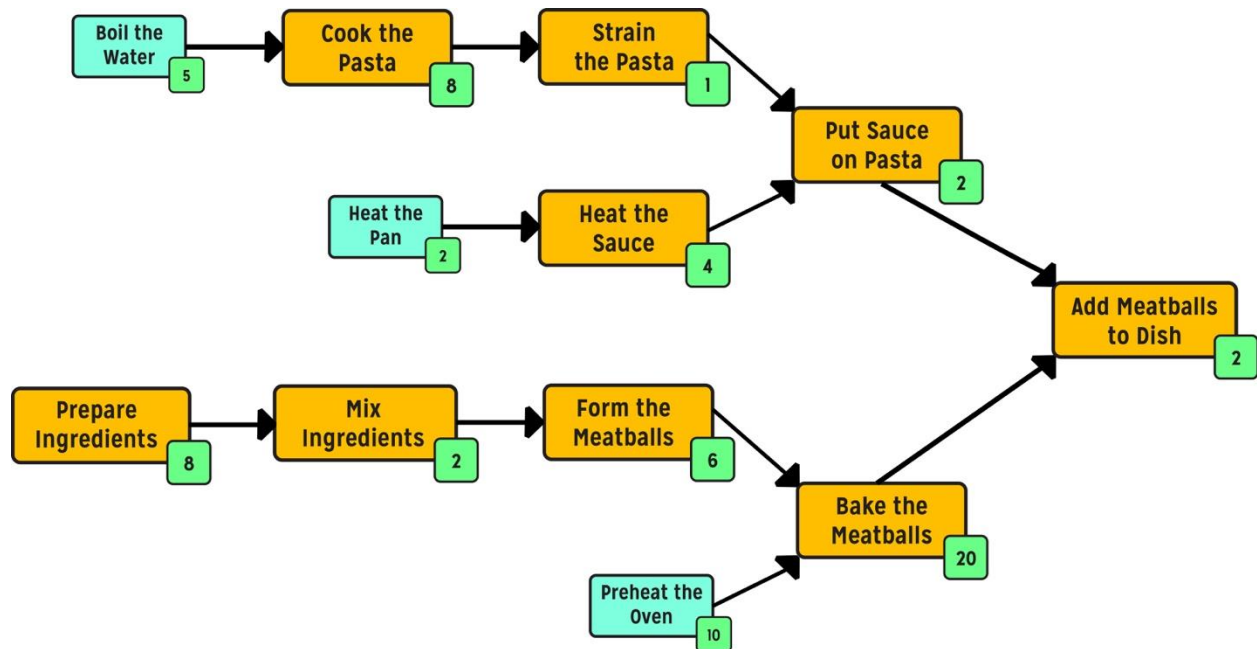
Boil the Water 5

Cook the Pasta 8

Strain the Pasta 1

Put Sauce on Pasta 2

Heat the Pan 2

Heat the Sauce 4

Add Meatballs to Dish 2

Prepare Ingredients 8

Mix Ingredients 2

Form the Meatballs 6

Bake the Meatballs 20

Preheat the Oven 10